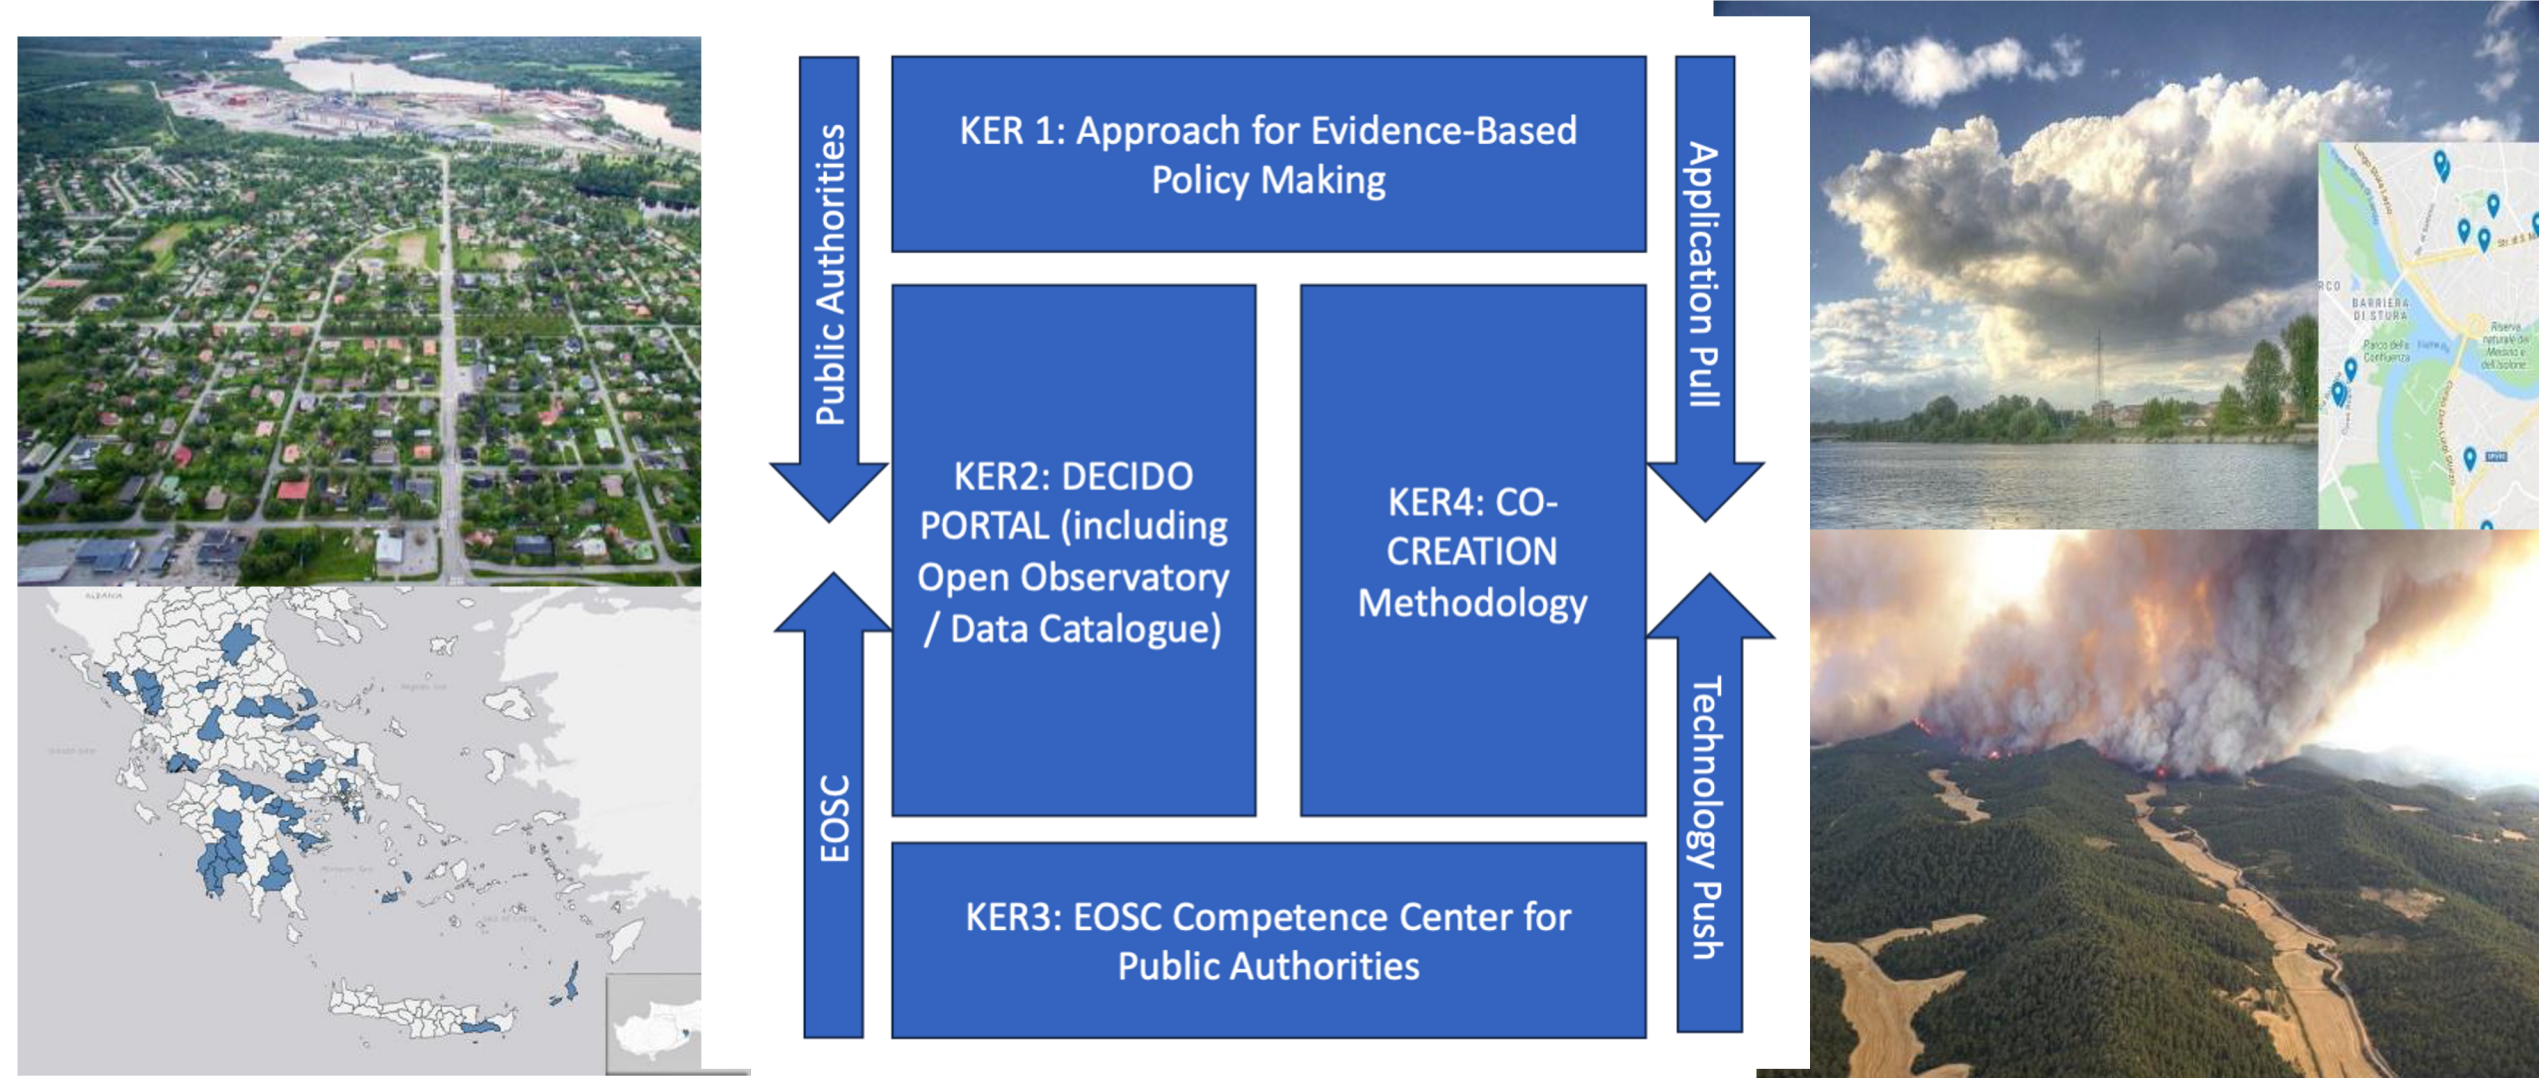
KER 1: Approach for Evidence-Based Policy Making

Public Authorities

Application Pull

KER2: DECIDO PORTAL (including Open Observatory / Data Catalogue)

KER4: CO-CREATION Methodology

EOSC

Technology Push

KER3: EOSC Competence Center for Public Authorities

ALBANIA

BARRIERA DI STURA

Parco della Confluenza

Riserva naturale del Meisino e dell'Isolone